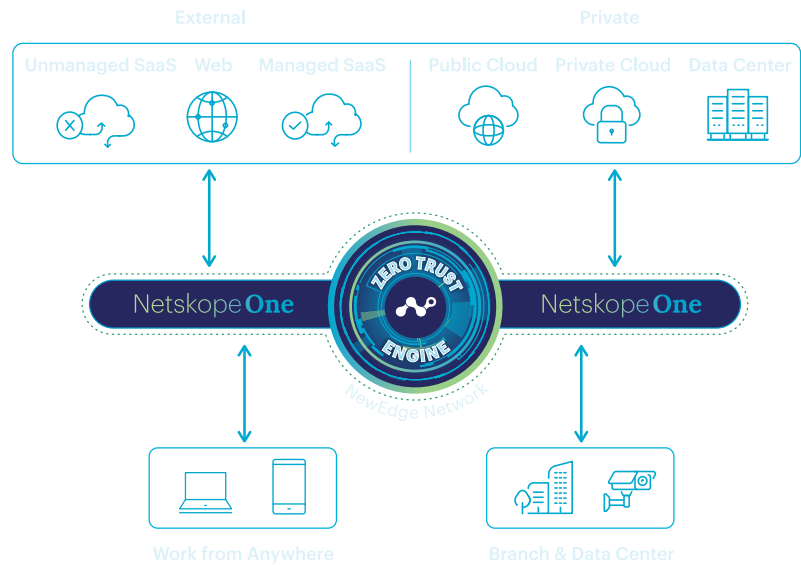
External

Private

Unmanaged SaaS

Web

Managed SaaS

Public Cloud

Private Cloud

Data Center

Netskope One

ZERO TRUST ENGINE

Netskope One

NewEdge Network

Work from Anywhere

Branch & Data Center